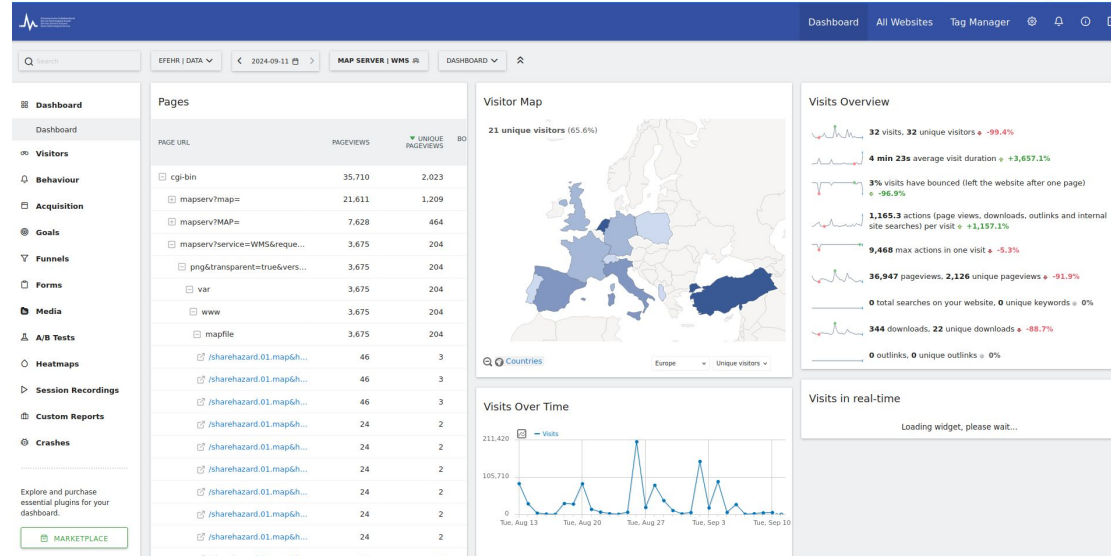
Dashboard All Websites Tag Manager

Search

EFEHR | DATA 2024-09-11 MAP SERVER | WMS DASHBOARD

Dashboard
Dashboard
Visitors
Behaviour
Acquisition
Goals
Funnels
Forms
Media
A/B Tests
Heatmaps
Session Recordings
Custom Reports
Crashes

Explore and purchase essential plugins for your dashboard.

MARKETPLACE

Pages

| PAGE URL | PAGEVIEWS | UNIQUE PAGEVIEWS | BO |
|---|---|---|---|
| cgi-bin | 35,710 | 2,023 | |
| mapserv?map= | 21,611 | 1,209 | |
| mapserv?MAP= | 7,628 | 464 | |
| mapserv?service=WMS&reque... | 3,675 | 204 | |
| png&transparent=true&vers... | 3,675 | 204 | |
| var | 3,675 | 204 | |
| www | 3,675 | 204 | |
| mapfile | 3,675 | 204 | |
| /sharehazard.01.map&h... | 46 | 3 | |
| /sharehazard.01.map&h... | 46 | 3 | |
| /sharehazard.01.map&h... | 46 | 3 | |
| /sharehazard.01.map&h... | 24 | 2 | |
| /sharehazard.01.map&h... | 24 | 2 | |
| /sharehazard.01.map&h... | 24 | 2 | |
| /sharehazard.01.map&h... | 24 | 2 | |
| /sharehazard.01.map&h... | 24 | 2 | |
| /sharehazard.01.map&h... | 24 | 2 | |

Visitor Map

21 unique visitors (65.6%)

Countries

Europe Unique visitors

Visits Over Time

Visits

211,420
105,710
0
Tue, Aug 13 Tue, Aug 20 Tue, Aug 27 Tue, Sep 3 Tue, Sep 10

Visits Overview

32 visits, 32 unique visitors -99.4%

4 min 23s average visit duration +3,657.1%

3% visits have bounced (left the website after one page) -96.9%

1,165.3 actions (page views, downloads, outlinks and internal site searches) per visit +1,157.1%

9,468 max actions in one visit -5.3%

36,947 pageviews, 2,126 unique pageviews -91.9%

0 total searches on your website, 0 unique keywords 0%

344 downloads, 22 unique downloads -88.7%

0 outlinks, 0 unique outlinks 0%

Visits in real-time

Loading widget, please wait...